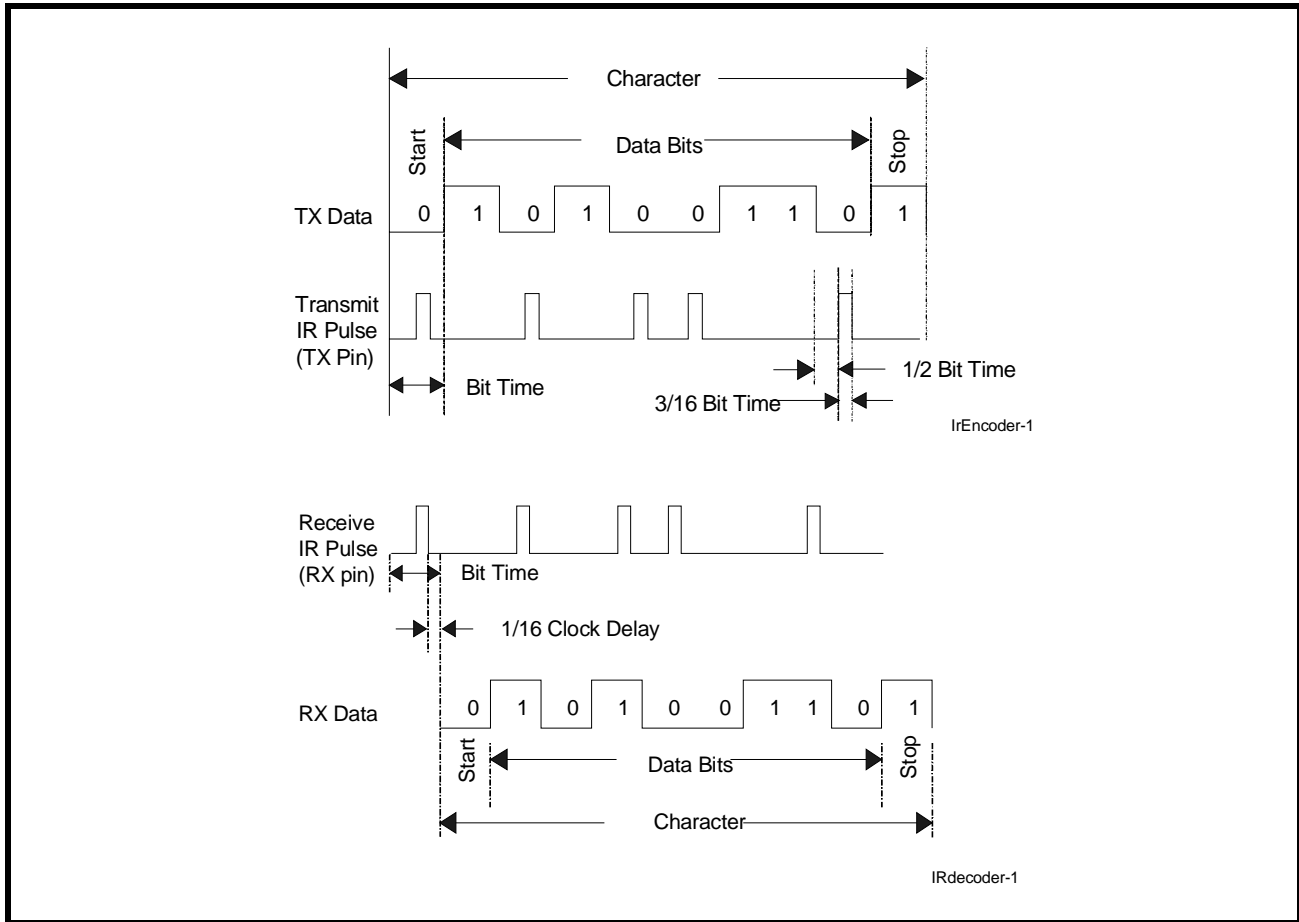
Character

Start

Data Bits

Stop

TX Data

0 1 0 1 0 0 1 1 0 1

Transmit IR Pulse (TX Pin)

Bit Time

1/2 Bit Time

3/16 Bit Time

IrEncoder-1

Receive IR Pulse (RX pin)

Bit Time

1/16 Clock Delay

RX Data

0 1 0 1 0 0 1 1 0 1

Start

Data Bits

Stop

Character

IRdecoder-1